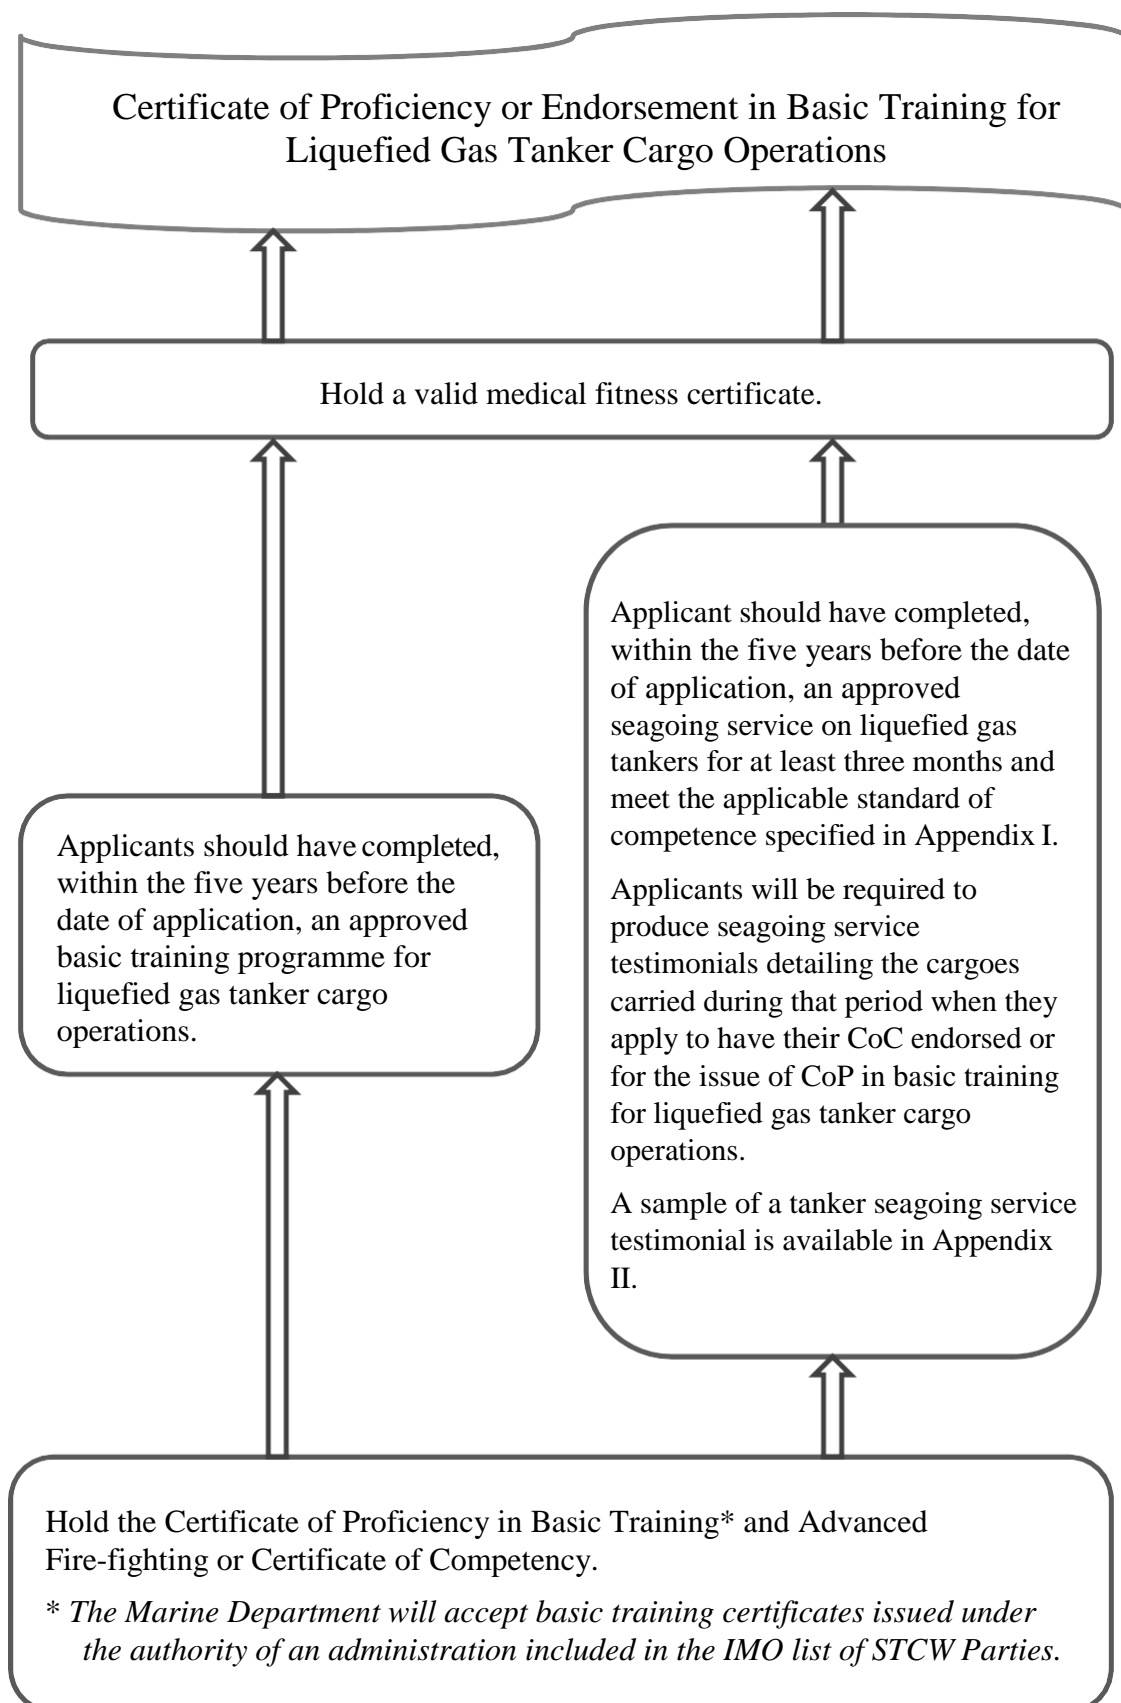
Certificate of Proficiency or Endorsement in Basic Training for Liquefied Gas Tanker Cargo Operations

Hold a valid medical fitness certificate.

Applicants should have completed, within the five years before the date of application, an approved basic training programme for liquefied gas tanker cargo operations.

Applicant should have completed, within the five years before the date of application, an approved seagoing service on liquefied gas tankers for at least three months and meet the applicable standard of competence specified in Appendix I.

Applicants will be required to produce seagoing service testimonials detailing the cargoes carried during that period when they apply to have their CoC endorsed or for the issue of CoP in basic training for liquefied gas tanker cargo operations.

A sample of a tanker seagoing service testimonial is available in Appendix II.

Hold the Certificate of Proficiency in Basic Training* and Advanced Fire-fighting or Certificate of Competency.

* The Marine Department will accept basic training certificates issued under the authority of an administration included in the IMO list of STCW Parties.